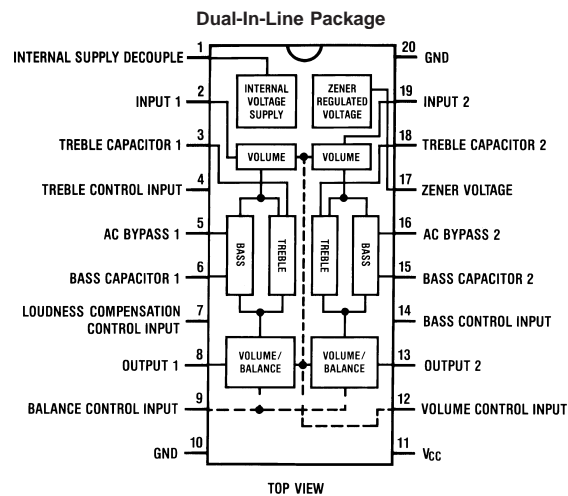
Dual-In-Line Package

INTERNAL SUPPLY DECOUPLE 1
INPUT 1 2
TREBLE CAPACITOR 1 3
TREBLE CONTROL INPUT 4
AC BYPASS 1 5
BASS CAPACITOR 1 6
LOUDNESS COMPENSATION CONTROL INPUT 7
OUTPUT 1 8
BALANCE CONTROL INPUT 9
GND 10

20 GND
19 INPUT 2
18 TREBLE CAPACITOR 2
17 ZENER VOLTAGE
16 AC BYPASS 2
15 BASS CAPACITOR 2
14 BASS CONTROL INPUT
13 OUTPUT 2
12 VOLUME CONTROL INPUT
11 $V_{CC}$

INTERNAL VOLTAGE SUPPLY
ZENER REGULATED VOLTAGE
VOLUME
VOLUME
BASS
TREBLE
TREBLE
BASS
VOLUME/ BALANCE
VOLUME/ BALANCE

TOP VIEW